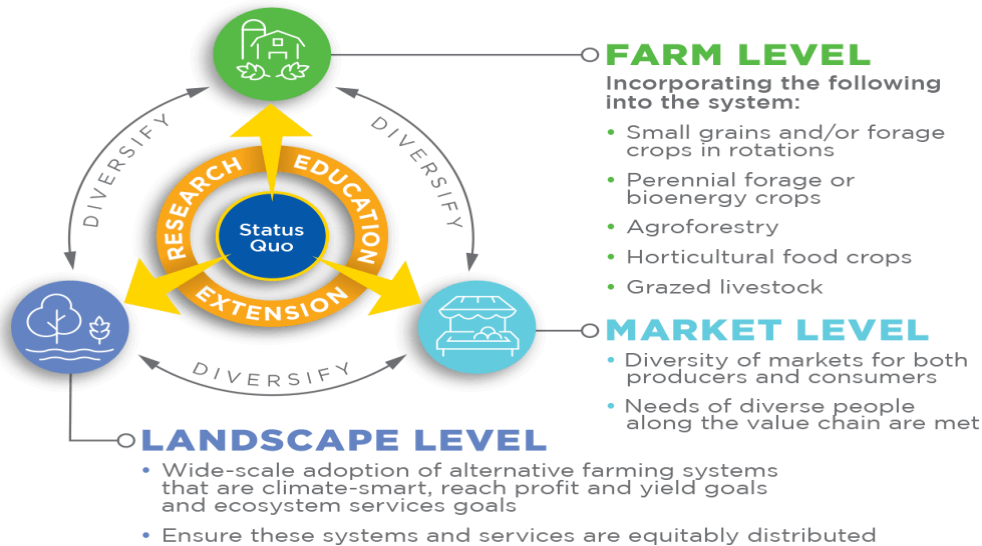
DIVERSIFY

DIVERSIFY

RESEARCH EDUCATION

Status Quo

EXTENSION

DIVERSIFY

FARM LEVEL

Incorporating the following into the system:

- Small grains and/or forage crops in rotations
- Perennial forage or bioenergy crops
- Agroforestry
- Horticultural food crops
- Grazed livestock

MARKET LEVEL

- Diversity of markets for both producers and consumers
- Needs of diverse people along the value chain are met

LANDSCAPE LEVEL

- Wide-scale adoption of alternative farming systems that are climate-smart, reach profit and yield goals and ecosystem services goals
- Ensure these systems and services are equitably distributed